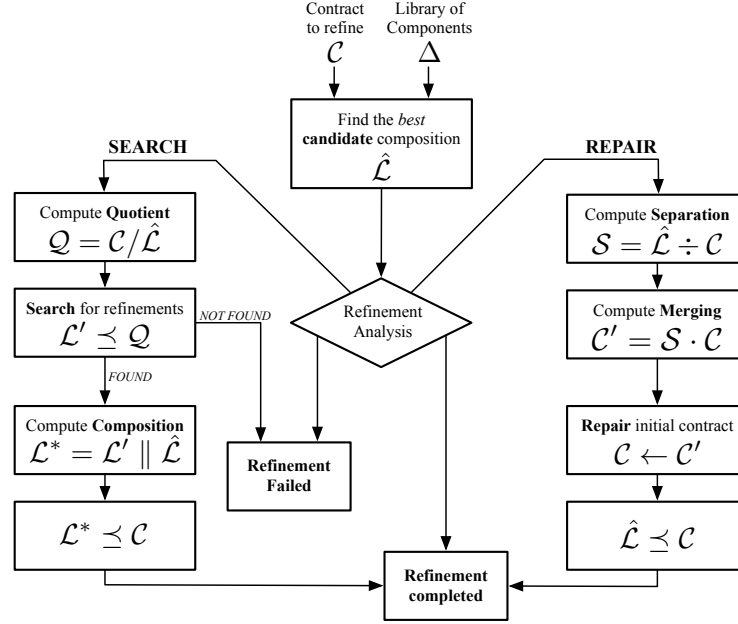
Contract to refine
$\mathcal{C}$

Library of Components
$\Delta$

Find the *best* **candidate** composition
$\hat{\mathcal{L}}$

**SEARCH**

**REPAIR**

Compute **Quotient**
$\mathcal{Q} = \mathcal{C} / \hat{\mathcal{L}}$

**Search** for refinements
$\mathcal{L}' \preceq \mathcal{Q}$

*NOT FOUND*

*FOUND*

Compute **Composition**
$\mathcal{L}^* = \mathcal{L}' \parallel \hat{\mathcal{L}}$

$\mathcal{L}^* \preceq \mathcal{C}$

Refinement Analysis

**Refinement Failed**

**Refinement completed**

Compute **Separation**
$\mathcal{S} = \hat{\mathcal{L}} \div \mathcal{C}$

Compute **Merging**
$\mathcal{C}' = \mathcal{S} \cdot \mathcal{C}$

**Repair** initial contract
$\mathcal{C} \leftarrow \mathcal{C}'$

$\hat{\mathcal{L}} \preceq \mathcal{C}$